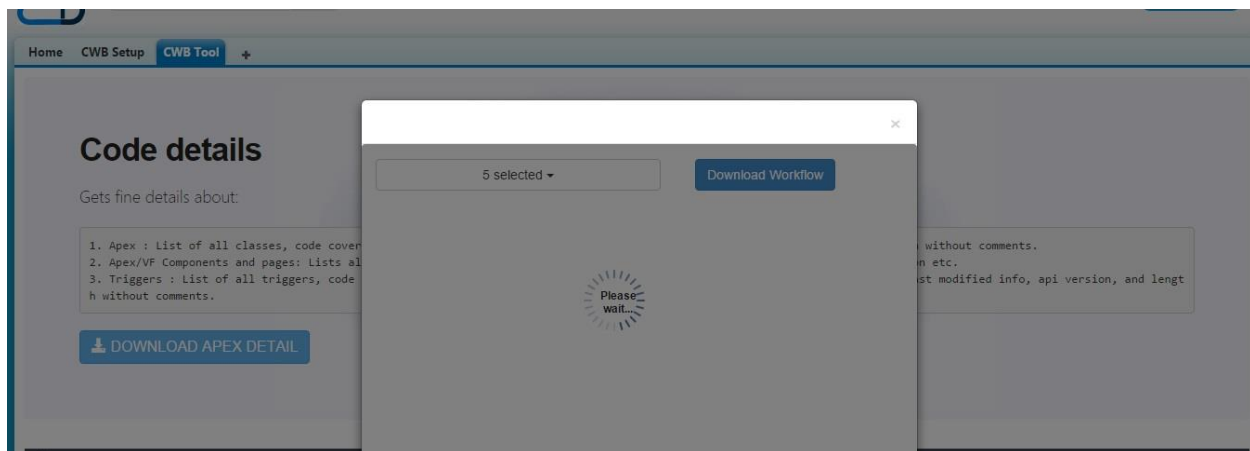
Home CWB Setup CWB Tool +

Code details

Gets fine details about:

1. Apex : List of all classes, code cover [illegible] without comments.
2. Apex/VF Components and pages: Lists al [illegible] n etc.
3. Triggers : List of all triggers, code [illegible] st modified info, api version, and length without comments.

DOWNLOAD APEX DETAIL

×

5 selected ▾

Download Workflow

Please wait...